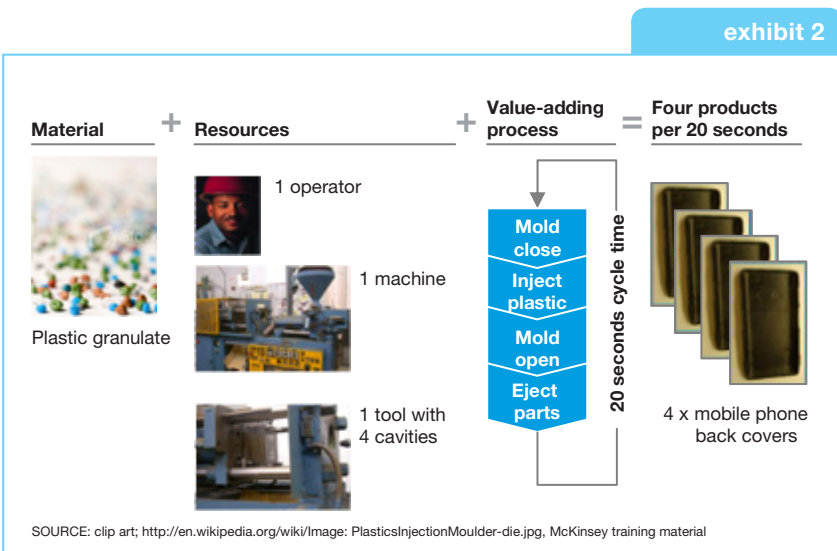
exhibit 2

Material + Resources + Value-adding process = Four products per 20 seconds

Plastic granulate

1 operator

1 machine

1 tool with 4 cavities

Mold close

Inject plastic

Mold open

Eject parts

20 seconds cycle time

4 x mobile phone back covers

SOURCE: clip art; http://en.wikipedia.org/wiki/Image: PlasticsInjectionMoulder-die.jpg, McKinsey training material